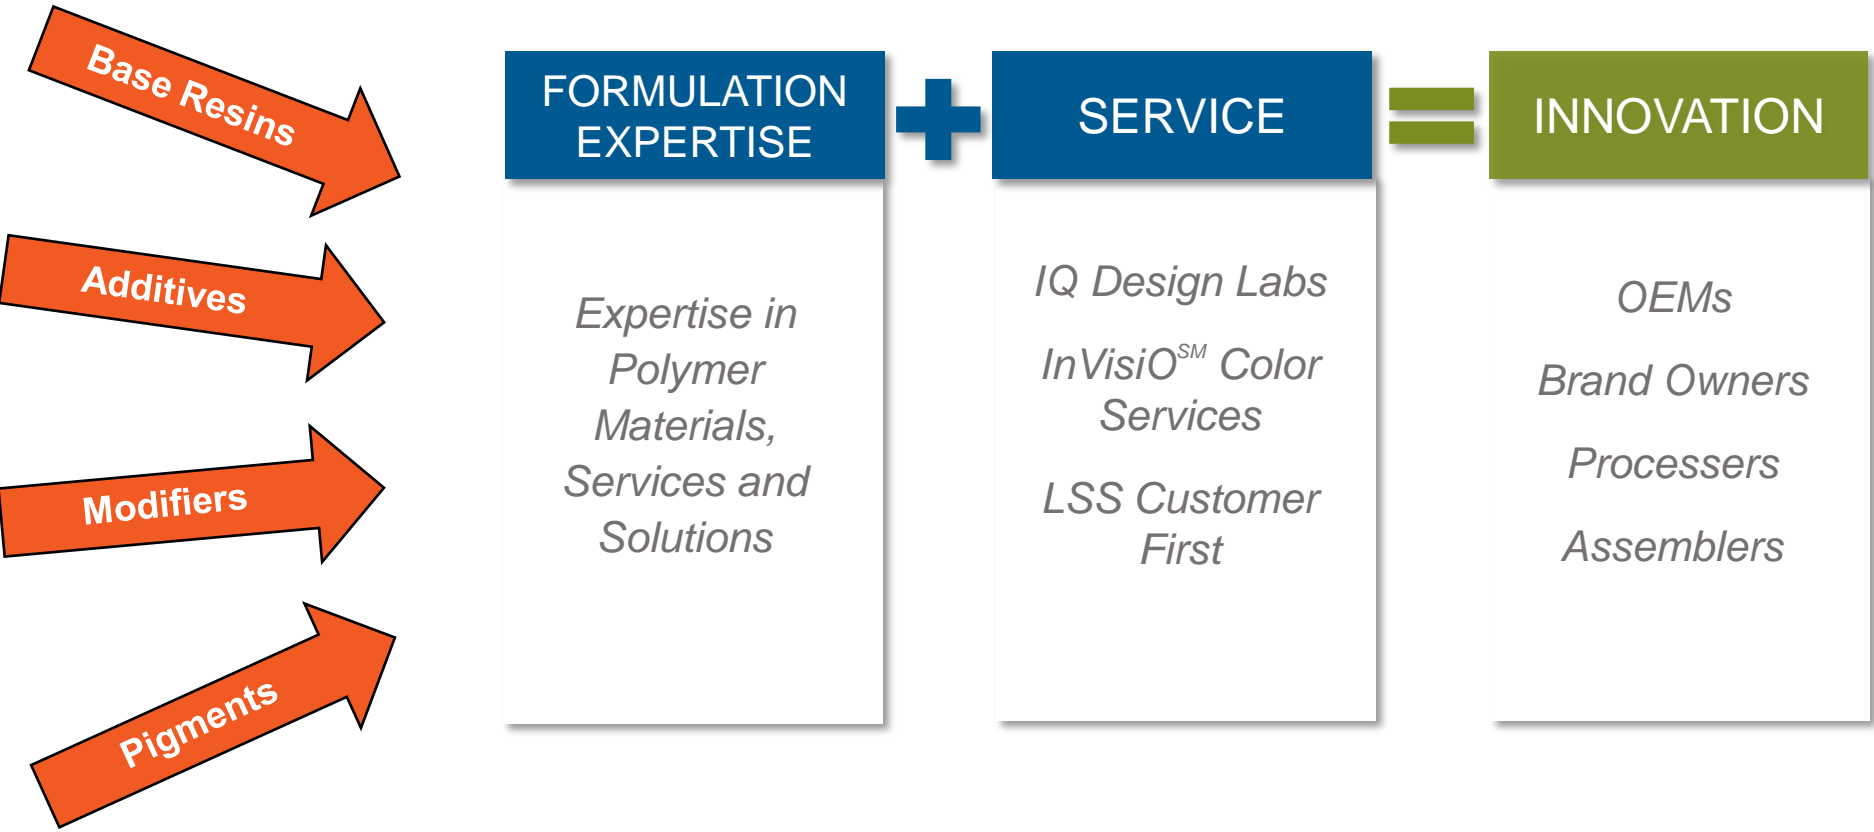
Base Resins

Additives

Modifiers

Pigments

FORMULATION EXPERTISE

Expertise in Polymer Materials, Services and Solutions

SERVICE

IQ Design Labs

InVisiO$^{SM}$ Color Services

LSS Customer First

INNOVATION

OEMs

Brand Owners

Processers

Assemblers